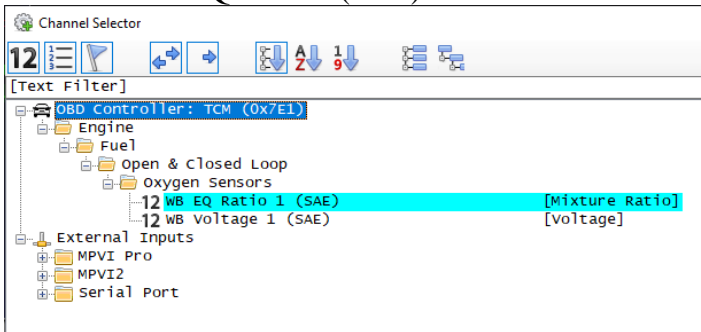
Channel Selector

12

A Z 1 9

[Text Filter]

OBD Controller: TCM (0x7E1)
Engine
Fuel
Open & Closed Loop
Oxygen Sensors
12 WB EQ Ratio 1 (SAE) [Mixture Ratio]
12 WB Voltage 1 (SAE) [Voltage]
External Inputs
MPVI Pro
MPVI2
Serial Port